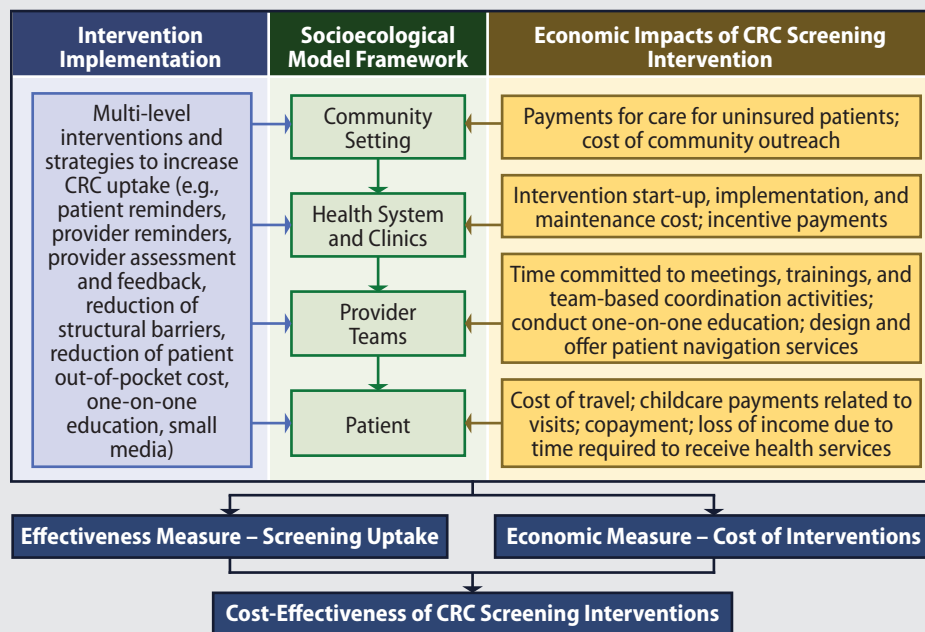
Intervention Implementation

Multi-level interventions and strategies to increase CRC uptake (e.g., patient reminders, provider reminders, provider assessment and feedback, reduction of structural barriers, reduction of patient out-of-pocket cost, one-on-one education, small media)

Socioecological Model Framework

Community Setting

Health System and Clinics

Provider Teams

Patient

Economic Impacts of CRC Screening Intervention

Payments for care for uninsured patients; cost of community outreach

Intervention start-up, implementation, and maintenance cost; incentive payments

Time committed to meetings, trainings, and team-based coordination activities; conduct one-on-one education; design and offer patient navigation services

Cost of travel; childcare payments related to visits; copayment; loss of income due to time required to receive health services

Effectiveness Measure – Screening Uptake

Economic Measure – Cost of Interventions

Cost-Effectiveness of CRC Screening Interventions